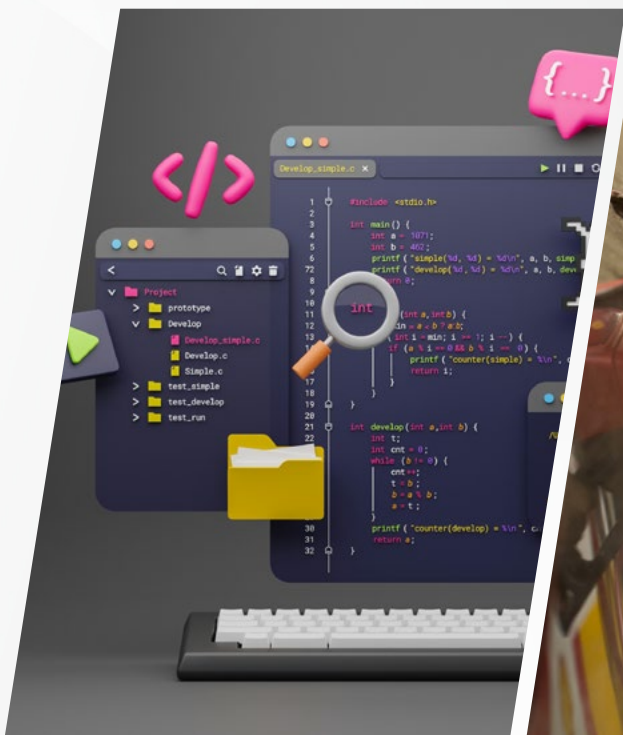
</>

{...}

Develop_simple.c ×

1 #include <stdio.h>
2
3 int main() {
4 int a = 1071;
5 int b = 462;
6 printf ( "simple(%d, %d) = %d\n", a, b, simp
72 printf ( "develop(%d, %d) = %d\n", a, b, deve
9 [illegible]rn 0;
10
11 int (int a,int b) {
12 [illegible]in = a < b ? a:b;
13 int i = min; i >= 1; i --) {
14 if (a % i == 0 && b % i == 0) {
15 printf ( "counter(simple) = %i\n", c
16 return i;
17 }
18 }
19 }
20
21 int develop(int a,int b) {
22 int t;
int cnt = 0;
while (b != 0) {
cnt++;
t = b;
b = a % b;
a = t;
}
30 printf ( "counter(develop) = %i\n", c
31 return a;
32 }

Project
prototype
Develop
Develop_simple.c
Develop.c
Simple.c
test_simple
test_develop
test_run